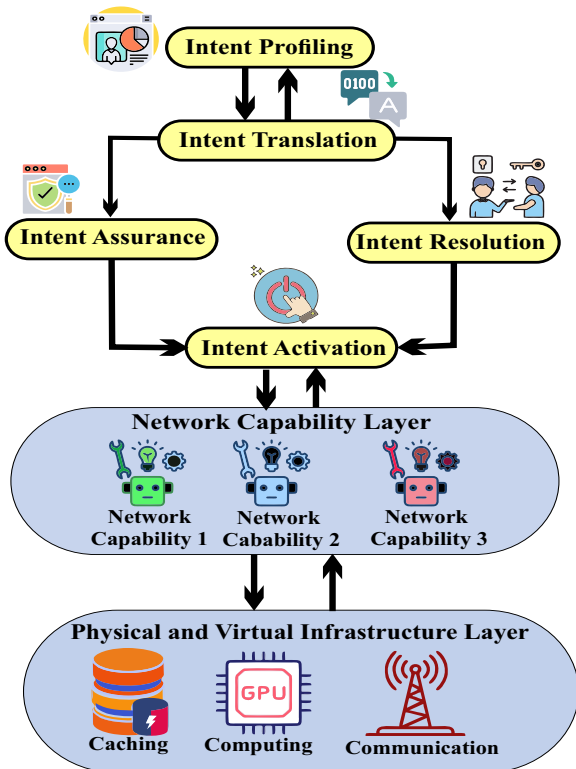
Intent Profiling

0100

A

Intent Translation

Intent Assurance

Intent Resolution

Intent Activation

Network Capability Layer

Network Capability 1

Network Cabability 2

Network Capability 3

Physical and Virtual Infrastructure Layer

GPU

Caching

Computing

Communication